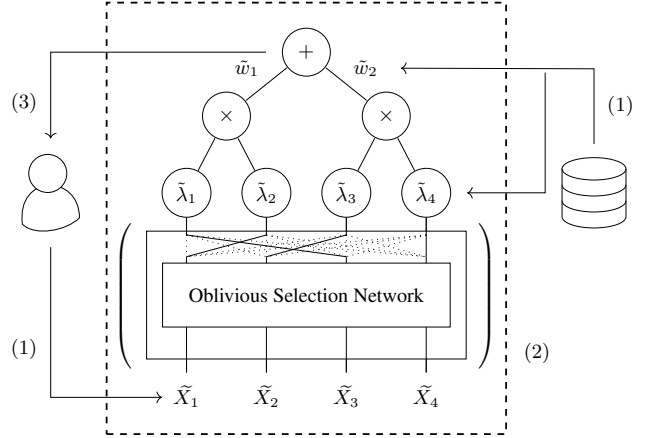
$+$

$\tilde{w}_1$

$\tilde{w}_2$

(3)

(1)

$\times$

$\times$

$\tilde{\lambda}_1$

$\tilde{\lambda}_2$

$\tilde{\lambda}_3$

$\tilde{\lambda}_4$

Oblivious Selection Network

(1)

(2)

$\widetilde{X}_1$

$\widetilde{X}_2$

$\widetilde{X}_3$

$\widetilde{X}_4$